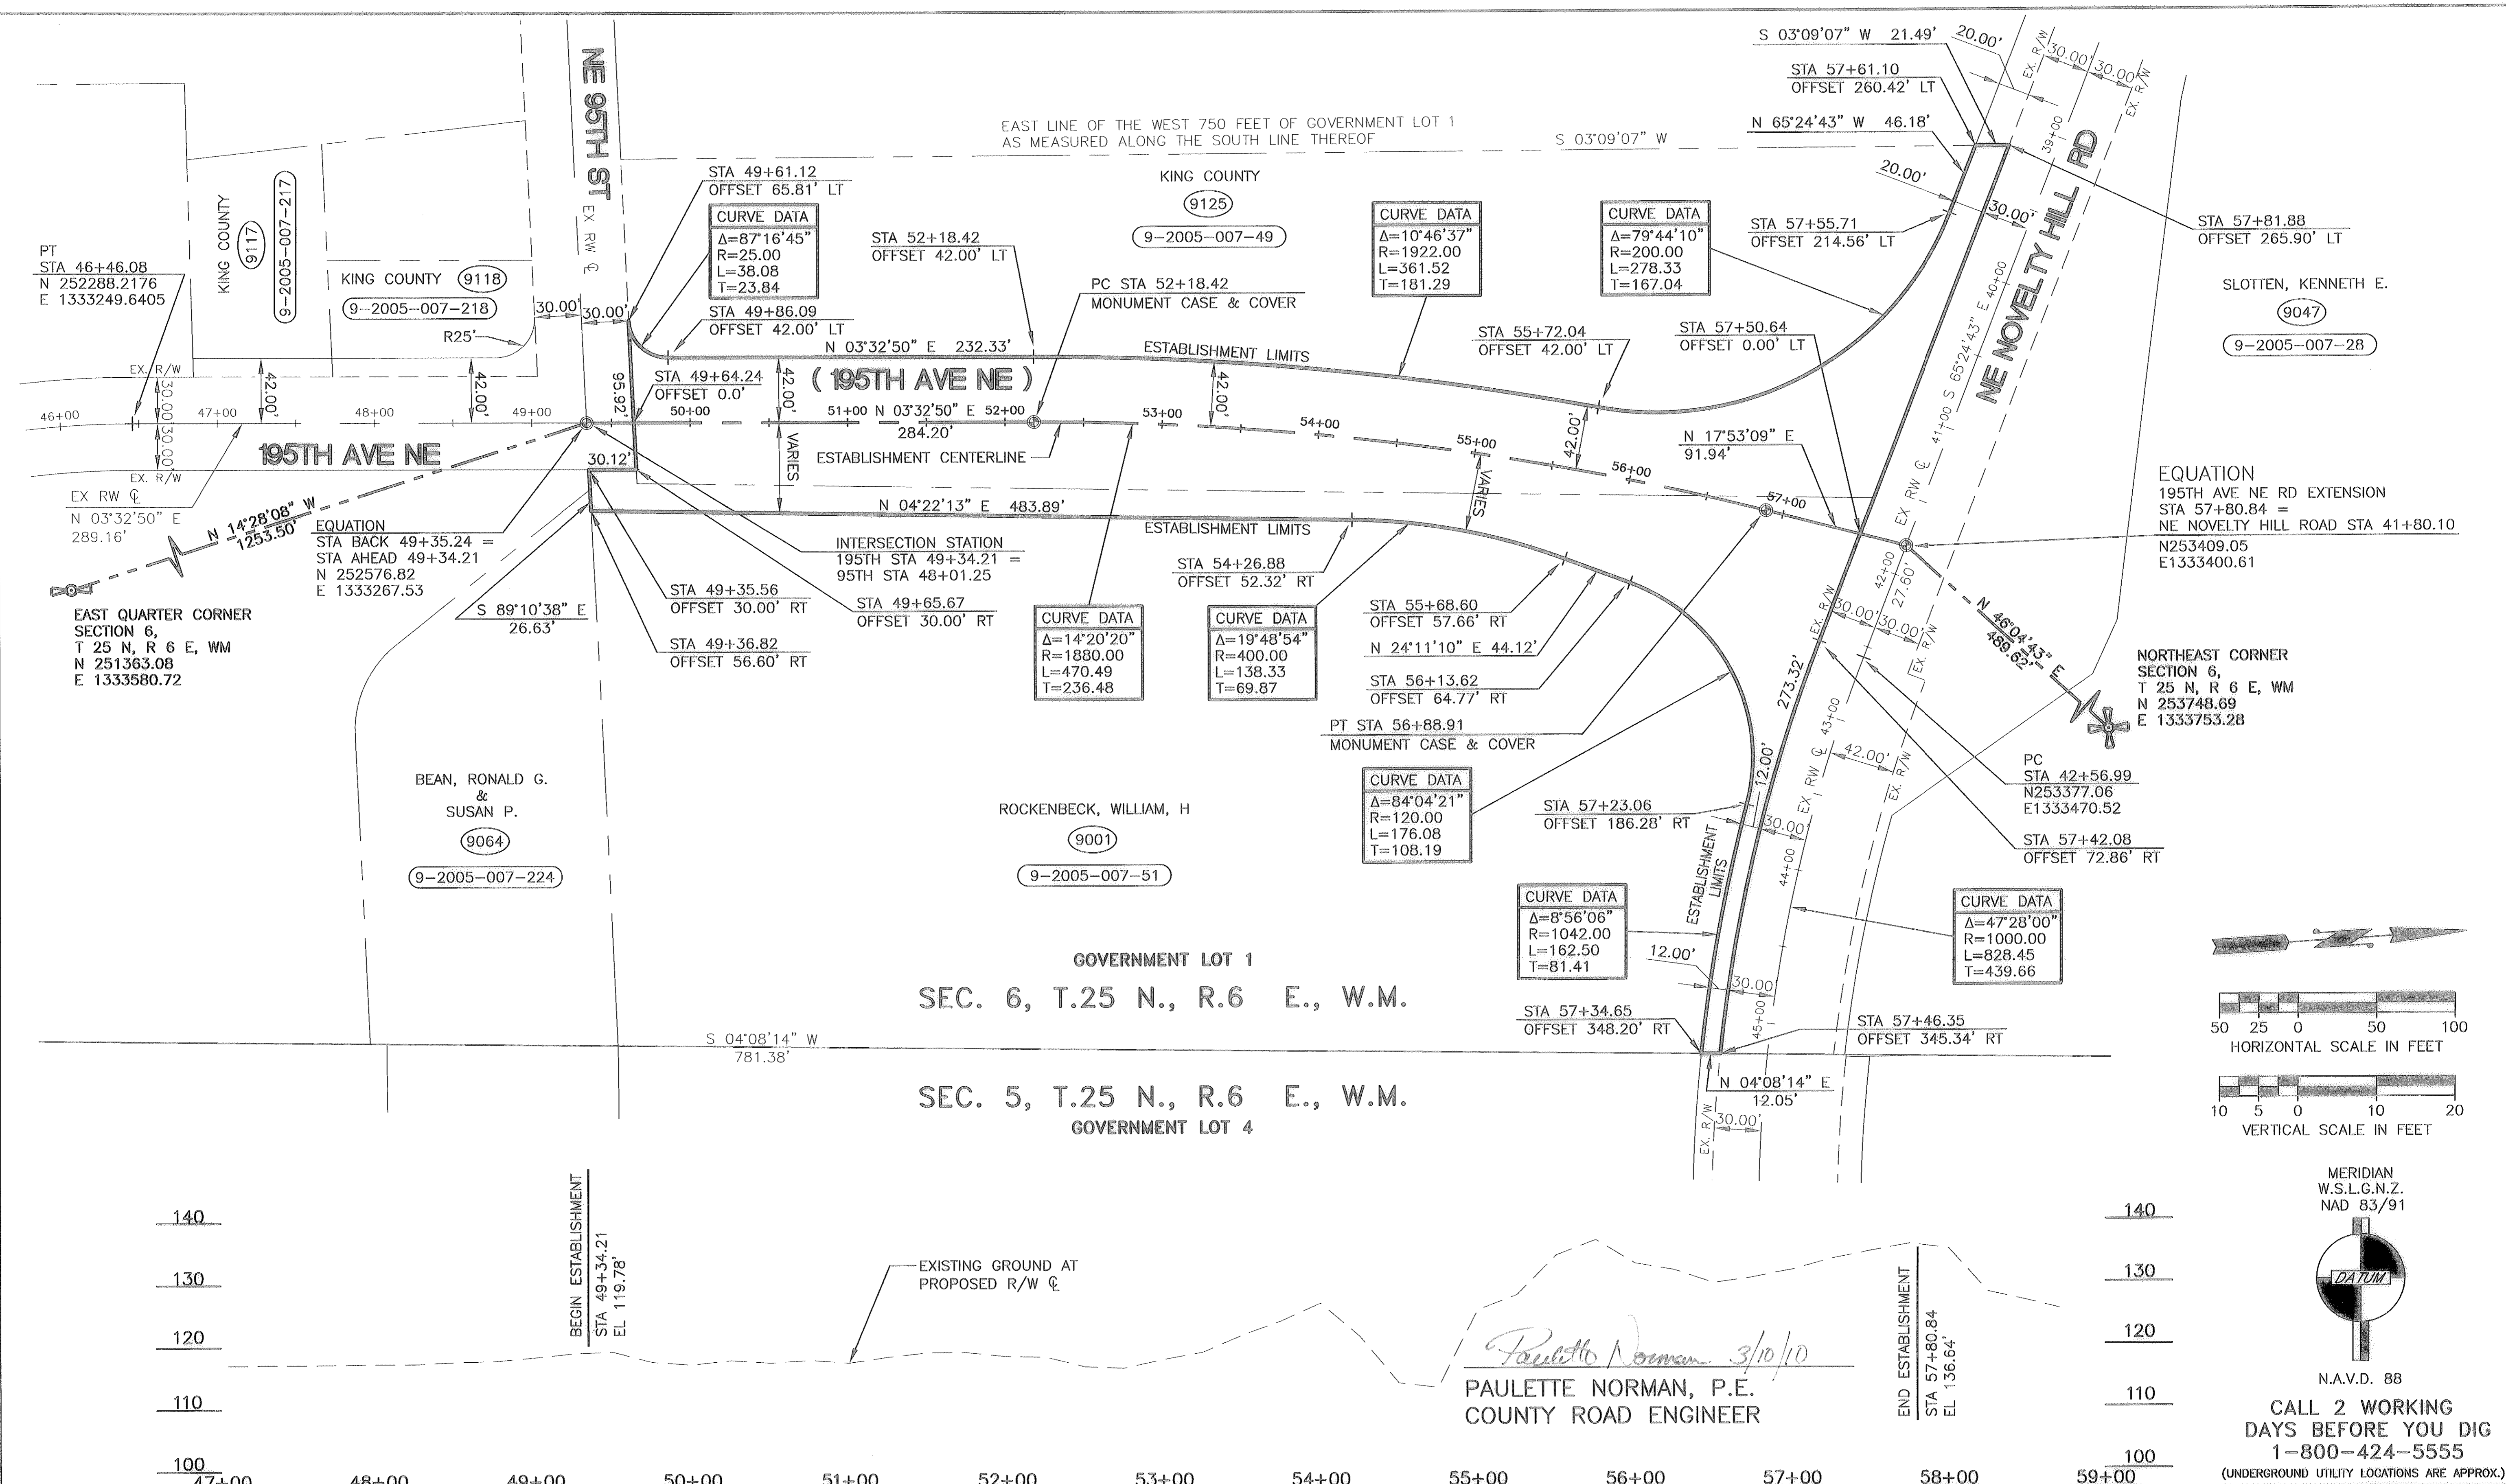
S 03°09'07" W 21.49'
20.00'
30.00
30.00
EX. R/W
EX. R/W
STA 57+61.10
OFFSET 260.42' LT
N 65°24'43" W 46.18'
EAST LINE OF THE WEST 750 FEET OF GOVERNMENT LOT 1
AS MEASURED ALONG THE SOUTH LINE THEREOF
S 03°09'07" W
39+00
NE 95TH ST
EX RW ℄
STA 49+61.12
OFFSET 65.81' LT
KING COUNTY
9125
9-2005-007-49
20.00'
30.00'
NE NOVELTY HILL RD
STA 57+81.88
OFFSET 265.90' LT
CURVE DATA
Δ=87°16'45"
R=25.00
L=38.08
T=23.84
STA 52+18.42
OFFSET 42.00' LT
CURVE DATA
Δ=10°46'37"
R=1922.00
L=361.52
T=181.29
CURVE DATA
Δ=79°44'10"
R=200.00
L=278.33
T=167.04
STA 57+55.71
OFFSET 214.56' LT
PT
STA 46+46.08
N 252288.2176
E 1333249.6405
KING COUNTY
9117
9-2005-007-217
KING COUNTY 9118
9-2005-007-218
30.00'
30.00'
STA 49+86.09
OFFSET 42.00' LT
PC STA 52+18.42
MONUMENT CASE & COVER
40+00
S 65°24'43" E
SLOTTEN, KENNETH E.
9047
9-2005-007-28
R25'
N 03°32'50" E 232.33'
ESTABLISHMENT LIMITS
STA 55+72.04
OFFSET 42.00' LT
STA 57+50.64
OFFSET 0.00' LT
EX. R/W
30.00
30.00
42.00'
42.00'
95.92'
STA 49+64.24
OFFSET 0.0'
42.00'
( 195TH AVE NE )
42.00'
46+00
47+00
48+00
49+00
50+00
51+00
N 03°32'50" E
52+00
53+00
54+00
55+00
42.00'
56+00
41+00
EX RW ℄
284.20'
195TH AVE NE
VARIES
ESTABLISHMENT CENTERLINE
N 17°53'09" E
91.94'
EQUATION
195TH AVE NE RD EXTENSION
STA 57+80.84 =
NE NOVELTY HILL ROAD STA 41+80.10
N253409.05
E1333400.61
30.12'
EX. R/W
EX RW ℄
N 03°32'50" E
289.16'
VARIES
N 04°22'13" E 483.89'
57+00
ESTABLISHMENT LIMITS
N 14°28'08" W
1253.50'
EQUATION
STA BACK 49+35.24 =
STA AHEAD 49+34.21
N 252576.82
E 1333267.53
INTERSECTION STATION
195TH STA 49+34.21 =
95TH STA 48+01.25
STA 54+26.88
OFFSET 52.32' RT
42+00
27.60'
EX. R/W
30.00'
30.00'
EX. R/W
N 46°04'43" E
489.62'
EAST QUARTER CORNER
SECTION 6,
T 25 N, R 6 E, WM
N 251363.08
E 1333580.72
S 89°10'38" E
26.63'
STA 49+35.56
OFFSET 30.00' RT
STA 49+65.67
OFFSET 30.00' RT
STA 49+36.82
OFFSET 56.60' RT
CURVE DATA
Δ=14°20'20"
R=1880.00
L=470.49
T=236.48
CURVE DATA
Δ=19°48'54"
R=400.00
L=138.33
T=69.87
STA 55+68.60
OFFSET 57.66' RT
N 24°11'10" E 44.12'
STA 56+13.62
OFFSET 64.77' RT
PT STA 56+88.91
MONUMENT CASE & COVER
273.32'
43+00
NORTHEAST CORNER
SECTION 6,
T 25 N, R 6 E, WM
N 253748.69
E 1333753.28
BEAN, RONALD G.
&
SUSAN P.
9064
9-2005-007-224
ROCKENBECK, WILLIAM, H
9001
9-2005-007-51
CURVE DATA
Δ=84°04'21"
R=120.00
L=176.08
T=108.19
12.00'
EX. RW ℄
42.00'
EX. R/W
PC
STA 42+56.99
N253377.06
E1333470.52
STA 57+23.06
OFFSET 186.28' RT
30.00
ESTABLISHMENT LIMITS
44+00
STA 57+42.08
OFFSET 72.86' RT
CURVE DATA
Δ=8°56'06"
R=1042.00
L=162.50
T=81.41
12.00'
CURVE DATA
Δ=47°28'00"
R=1000.00
L=828.45
T=439.66
GOVERNMENT LOT 1
SEC. 6, T.25 N., R.6 E., W.M.
30.00
45+00
STA 57+34.65
OFFSET 348.20' RT
STA 57+46.35
OFFSET 345.34' RT
50 25 0 50 100
HORIZONTAL SCALE IN FEET
S 04°08'14" W
781.38'
N 04°08'14" E
12.05'
SEC. 5, T.25 N., R.6 E., W.M.
GOVERNMENT LOT 4
EX. R/W
30.00'
10 5 0 10 20
VERTICAL SCALE IN FEET
MERIDIAN
W.S.L.G.N.Z.
NAD 83/91
140
130
120
110
100
BEGIN ESTABLISHMENT
STA 49+34.21
EL 119.78'
EXISTING GROUND AT
PROPOSED R/W ℄
Paulette Norman 3/10/10
PAULETTE NORMAN, P.E.
COUNTY ROAD ENGINEER
END ESTABLISHMENT
STA 57+80.84
EL 136.64'
140
130
120
110
100
DATUM
N.A.V.D. 88
CALL 2 WORKING
DAYS BEFORE YOU DIG
1-800-424-5555
(UNDERGROUND UTILITY LOCATIONS ARE APPROX.)
47+00
48+00
49+00
50+00
51+00
52+00
53+00
54+00
55+00
56+00
57+00
58+00
59+00